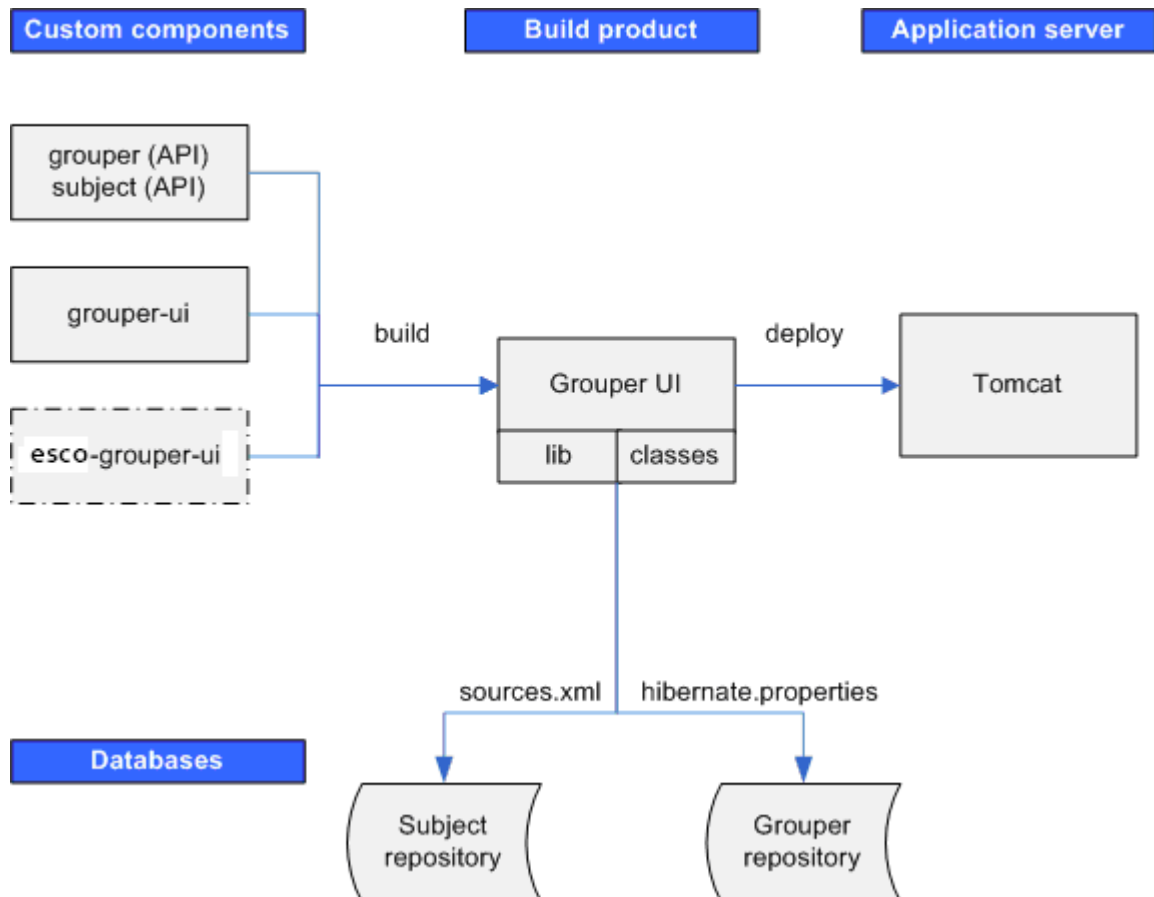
Custom components

Build product

Application server

grouper (API)
subject (API)

grouper-ui

esco-grouper-ui

build

Grouper UI

lib

classes

deploy

Tomcat

sources.xml

hibernate.properties

Databases

Subject repository

Grouper repository